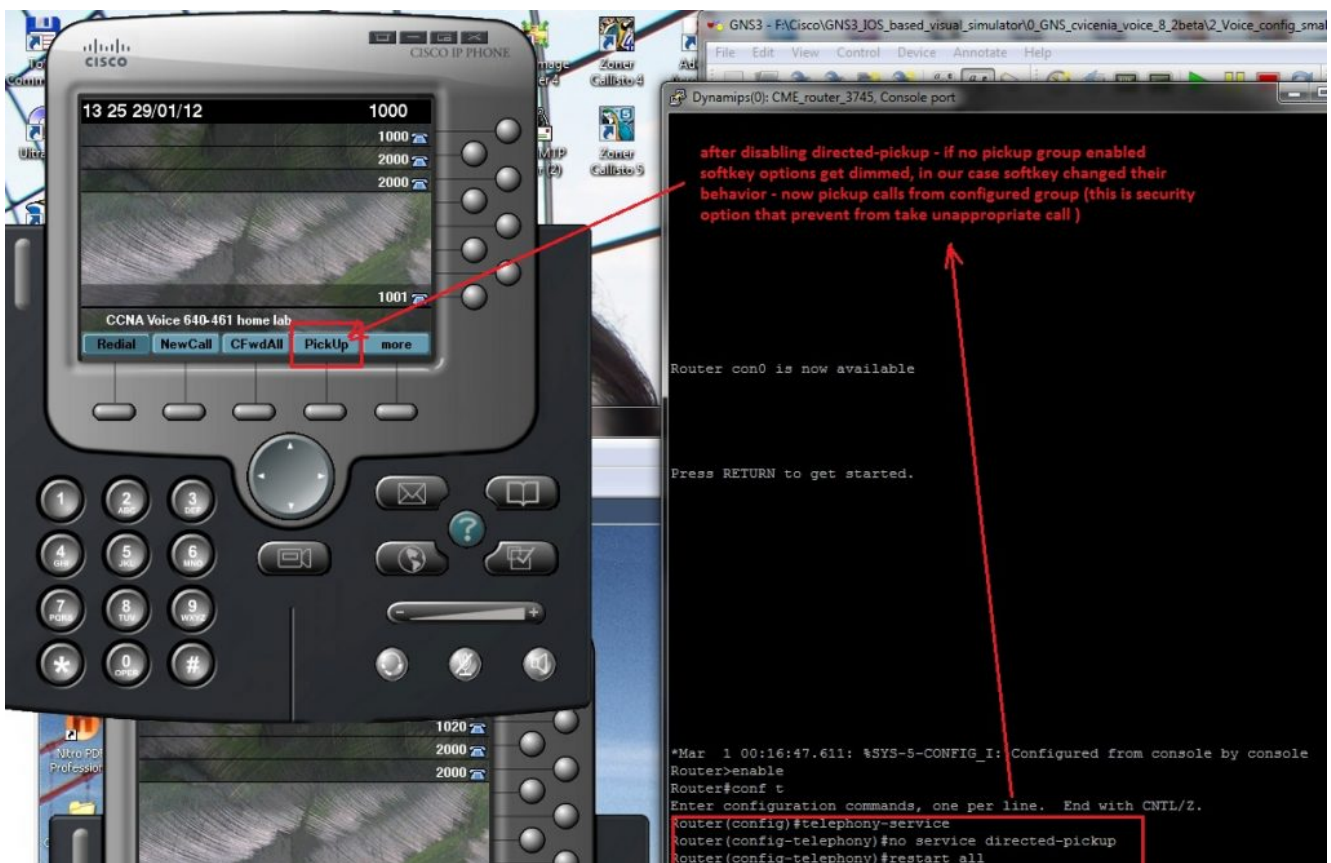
GNS3 - F:\Cisco\GNS3_IOS_based_visual_simulator\0_GNS_cvicenia_voice_8_2beta\2_Voice_config_smal

File Edit View Control Device Annotate Help

Dynamips(0): CME_router_3745, Console port

cisco

CISCO IP PHONE

13 25 29/01/12 1000

1000

2000

2000

1001

CCNA Voice 640-461 home lab

Redial NewCall CFwdAll PickUp more

1 2 ABC 3 DEF 4 GHI 5 JKL 6 MNO 7 PQRS 8 TUV 9 WXYZ * 0 OPER #

1020

2000

2000

Zoner Callisto 4

Zoner Callisto 5

Nitro PDF Professio

after disabling directed-pickup - if no pickup group enabled softkey options get dimmed, in our case softkey changed their behavior - now pickup calls from configured group (this is security option that prevent from take unappropriate call )

Router con0 is now available

Press RETURN to get started.

*Mar 1 00:16:47.611: %SYS-5-CONFIG_I: Configured from console by console
Router>enable
Router#conf t
Enter configuration commands, one per line. End with CNTL/Z.
Router(config)#telephony-service
Router(config-telephony)#no service directed-pickup
Router(config-telephony)#restart all